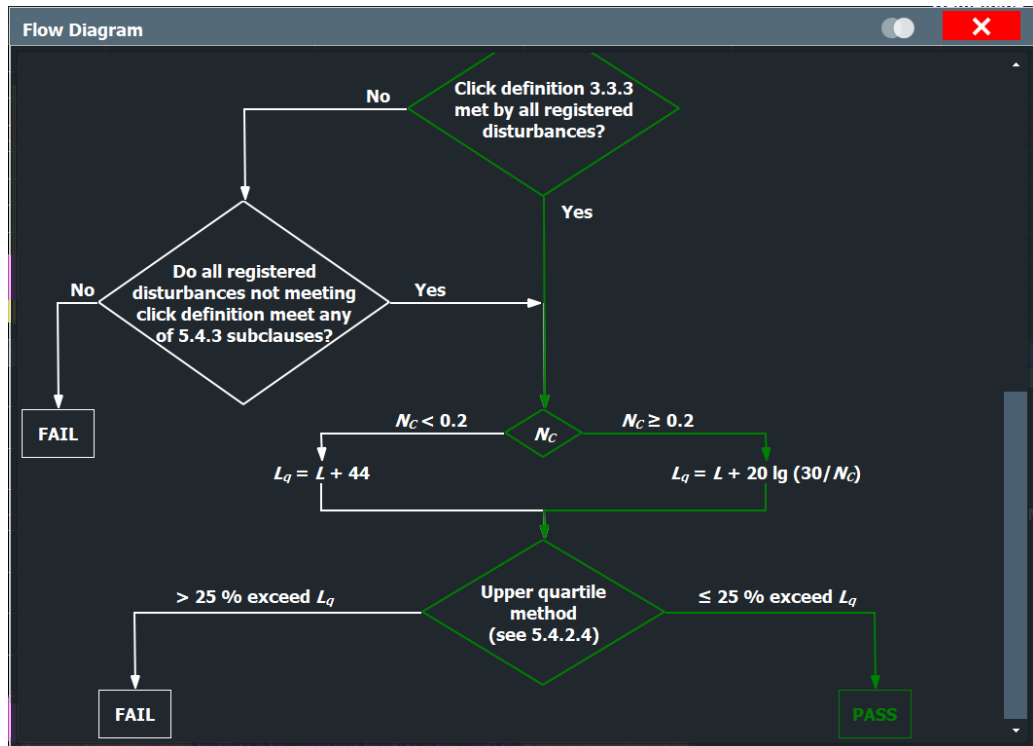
Flow Diagram

Click definition 3.3.3 met by all registered disturbances?

No

Yes

Do all registered disturbances not meeting click definition meet any of 5.4.3 subclauses?

No

Yes

FAIL

$N_C < 0.2$

$N_C$

$N_C \geq 0.2$

$L_q = L + 44$

$L_q = L + 20 \lg (30/N_C)$

> 25 % exceed $L_q$

Upper quartile method (see 5.4.2.4)

≤ 25 % exceed $L_q$

FAIL

PASS